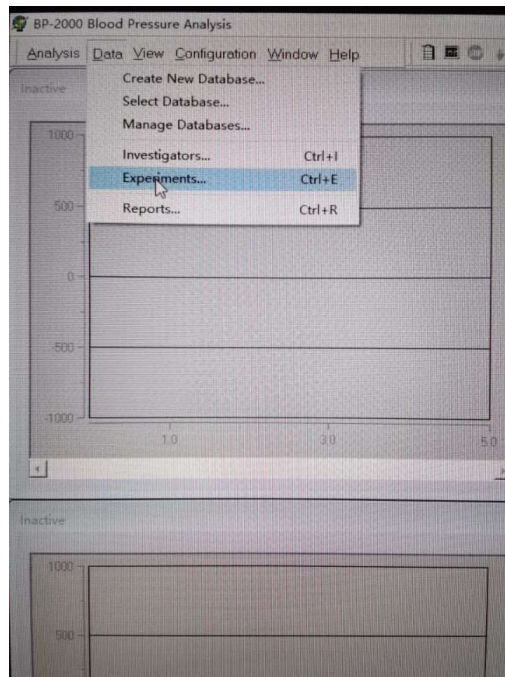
BP-2000 Blood Pressure Analysis

Analysis Data View Configuration Window Help

Inactive

Create New Database...
Select Database...
Manage Databases...
Investigators... Ctrl+I
Experiments... Ctrl+E
Reports... Ctrl+R

1000
500
0
-500
-1000
1.0
3.0
5.0

Inactive

1000
500